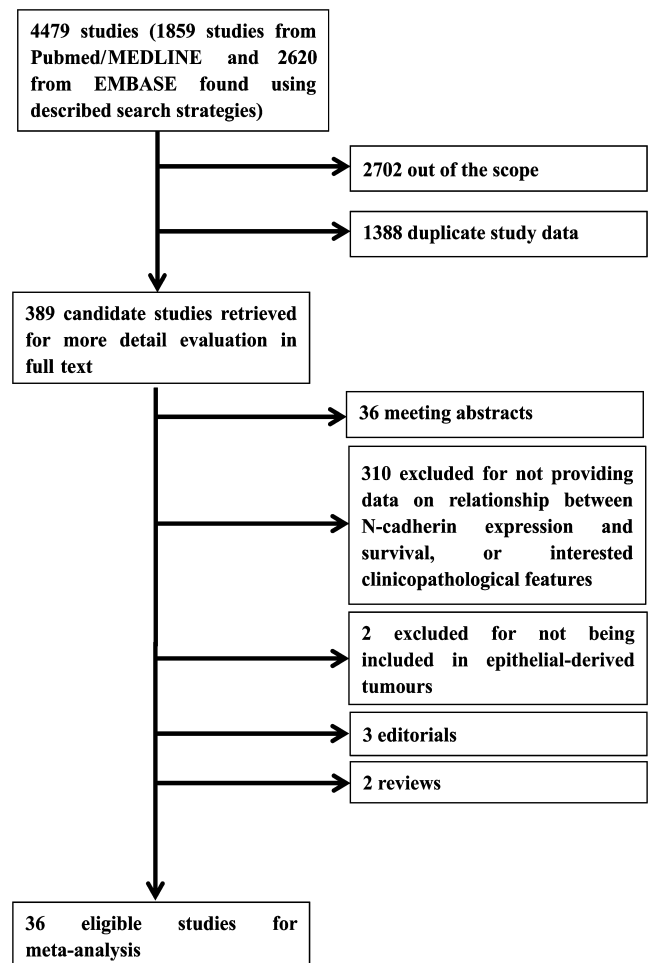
4479 studies (1859 studies from Pubmed/MEDLINE and 2620 from EMBASE found using described search strategies)

2702 out of the scope

1388 duplicate study data

389 candidate studies retrieved for more detail evaluation in full text

36 meeting abstracts

310 excluded for not providing data on relationship between N-cadherin expression and survival, or interested clinicopathological features

2 excluded for not being included in epithelial-derived tumours

3 editorials

2 reviews

36 eligible studies for meta-analysis